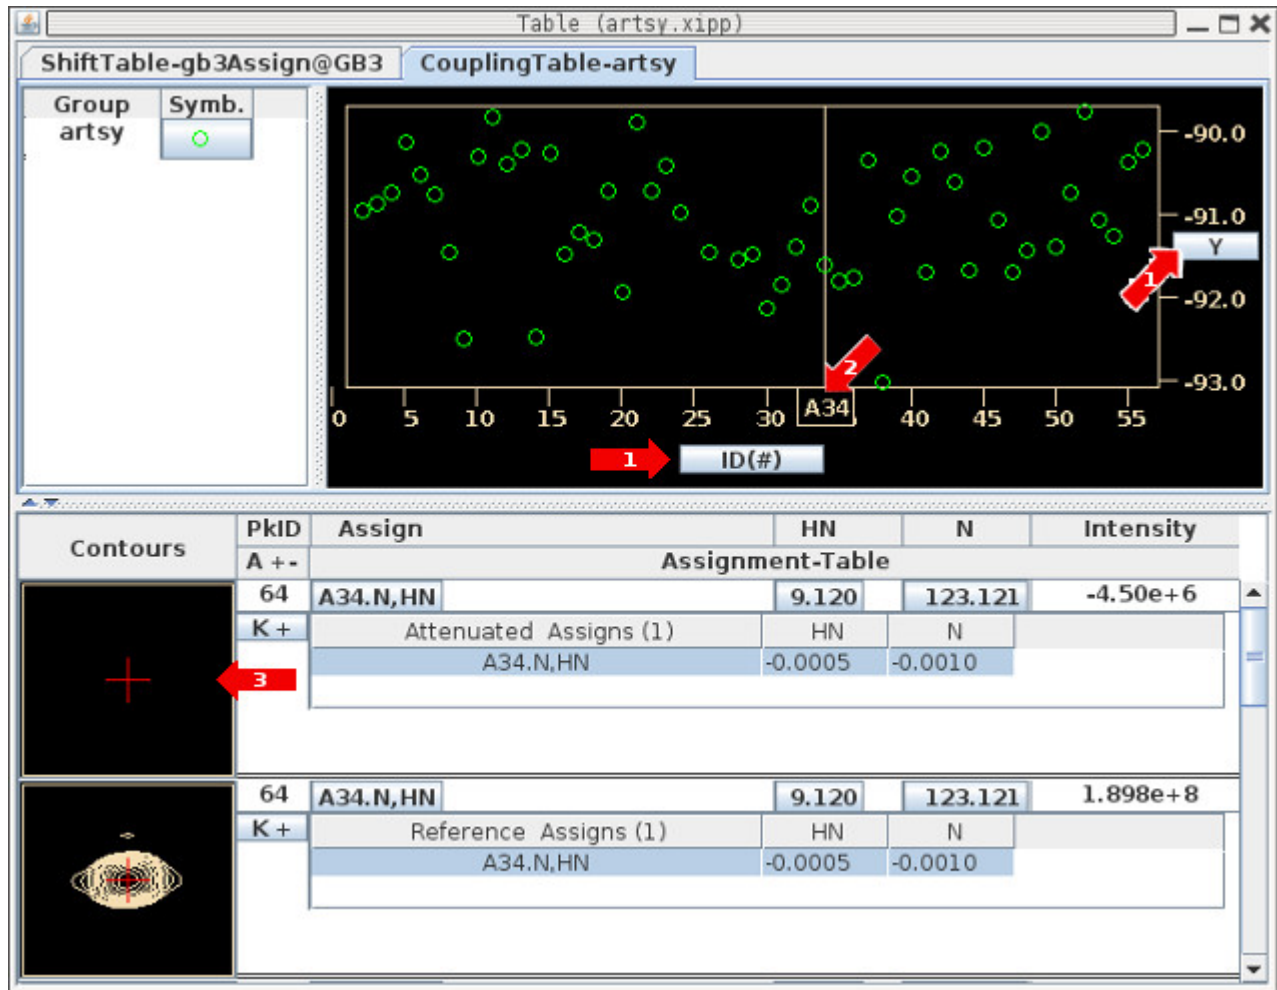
Table (artsy.xipp)

ShiftTable-gb3Assign@GB3 | CouplingTable-artsy

| Group | Symb. |
|---|---|
| artsy | |

-90.0
-91.0
Y
1
-92.0
2
-93.0

0 5 10 15 20 25 30 A34 40 45 50 55

1 ID(#)

| Contours | PkID | Assign | HN | N | Intensity |
|---|---|---|---|---|---|
| | A + - | Assignment-Table | | | |
| | 64 | A34.N,HN | 9.120 | 123.121 | -4.50e+6 |
| | K + | Attenuated Assigns (1) | HN | N | |
| 3 | | A34.N,HN | -0.0005 | -0.0010 | |
| | 64 | A34.N,HN | 9.120 | 123.121 | 1.898e+8 |
| | K + | Reference Assigns (1) | HN | N | |
| | | A34.N,HN | -0.0005 | -0.0010 | |